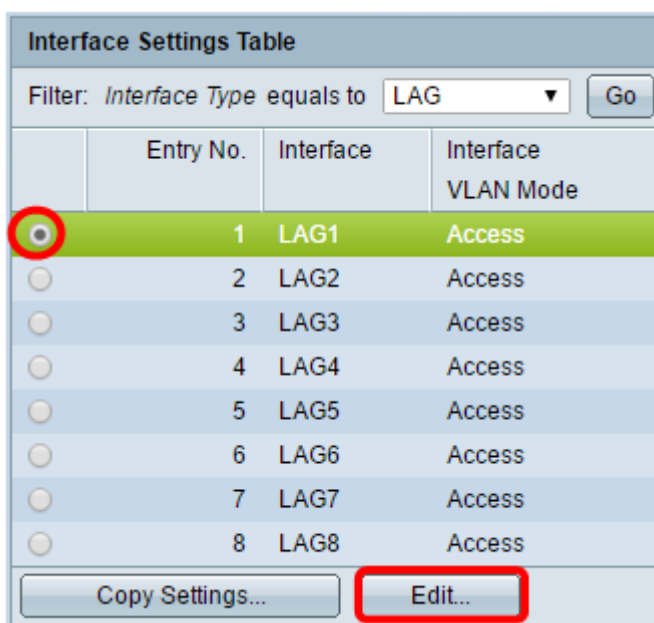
Interface Settings Table

Filter: Interface Type equals to LAG Go

| | Entry No. | Interface | Interface VLAN Mode |
|---|---|---|---|
| | 1 | LAG1 | Access |
| | 2 | LAG2 | Access |
| | 3 | LAG3 | Access |
| | 4 | LAG4 | Access |
| | 5 | LAG5 | Access |
| | 6 | LAG6 | Access |
| | 7 | LAG7 | Access |
| | 8 | LAG8 | Access |

Copy Settings... Edit...